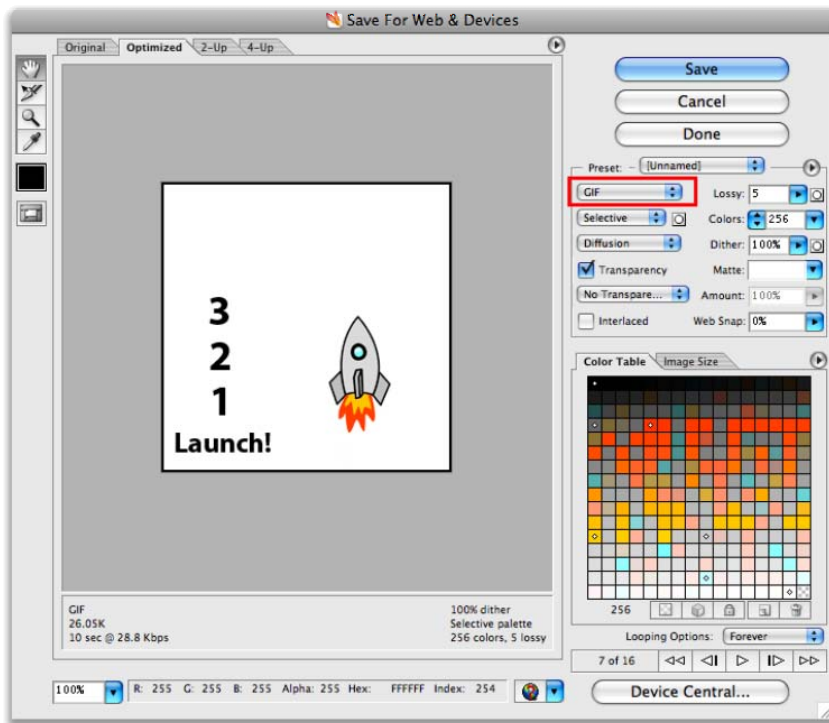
Save For Web & Devices

Original | Optimized | 2-Up | 4-Up

3
2
1
Launch!

GIF
26.05K
10 sec @ 28.8 Kbps

100% dither
Selective palette
256 colors, 5 lossy

Save
Cancel
Done

Preset: [Unnamed]
GIF
Lossy: 5
Selective
Colors: 256
Diffusion
Dither: 100%
Transparency
Matte:
No Transpare...
Amount: 100%
Interlaced
Web Snap: 0%

Color Table | Image Size

256

Looping Options: Forever

7 of 16

100%
R: 255 G: 255 B: 255 Alpha: 255 Hex: FFFFFF Index: 254

Device Central...